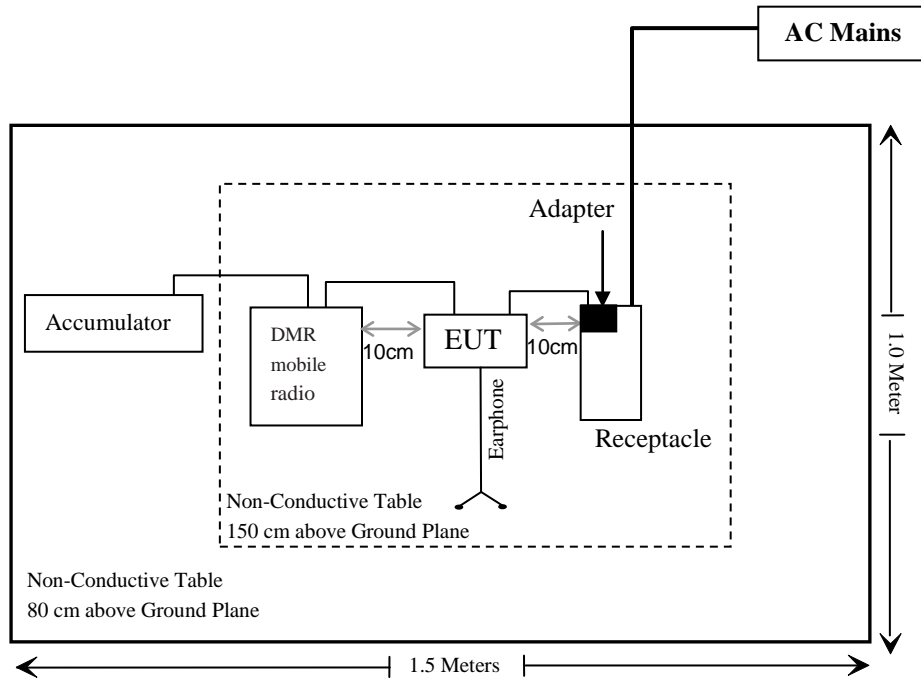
AC Mains

Adapter

Accumulator

DMR mobile radio

10cm

EUT

10cm

Earphone

Receptacle

1.0 Meter

Non-Conductive Table
150 cm above Ground Plane

Non-Conductive Table
80 cm above Ground Plane

1.5 Meters